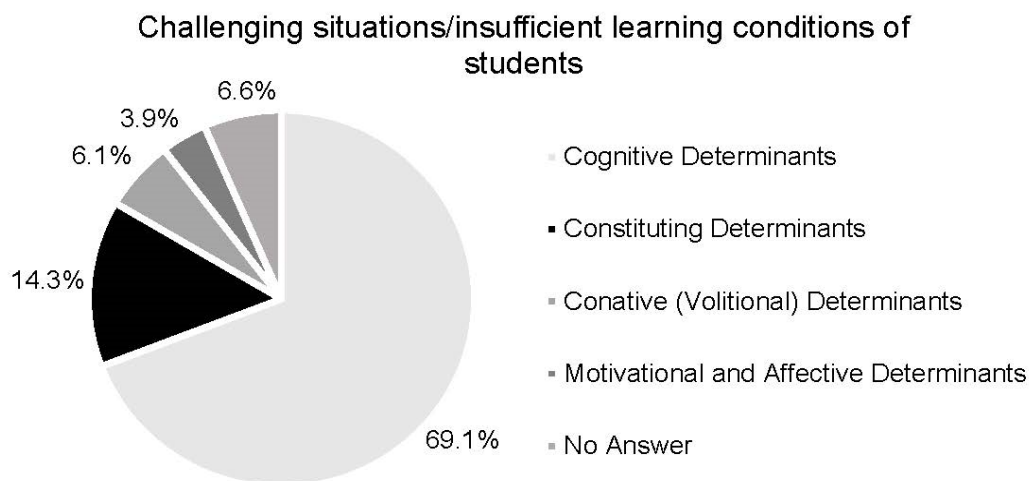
Challenging situations/insufficient learning conditions of students

6.6%
3.9%
6.1%
14.3%
69.1%

Cognitive Determinants
Constituting Determinants
Conative (Volitional) Determinants
Motivational and Affective Determinants
No Answer